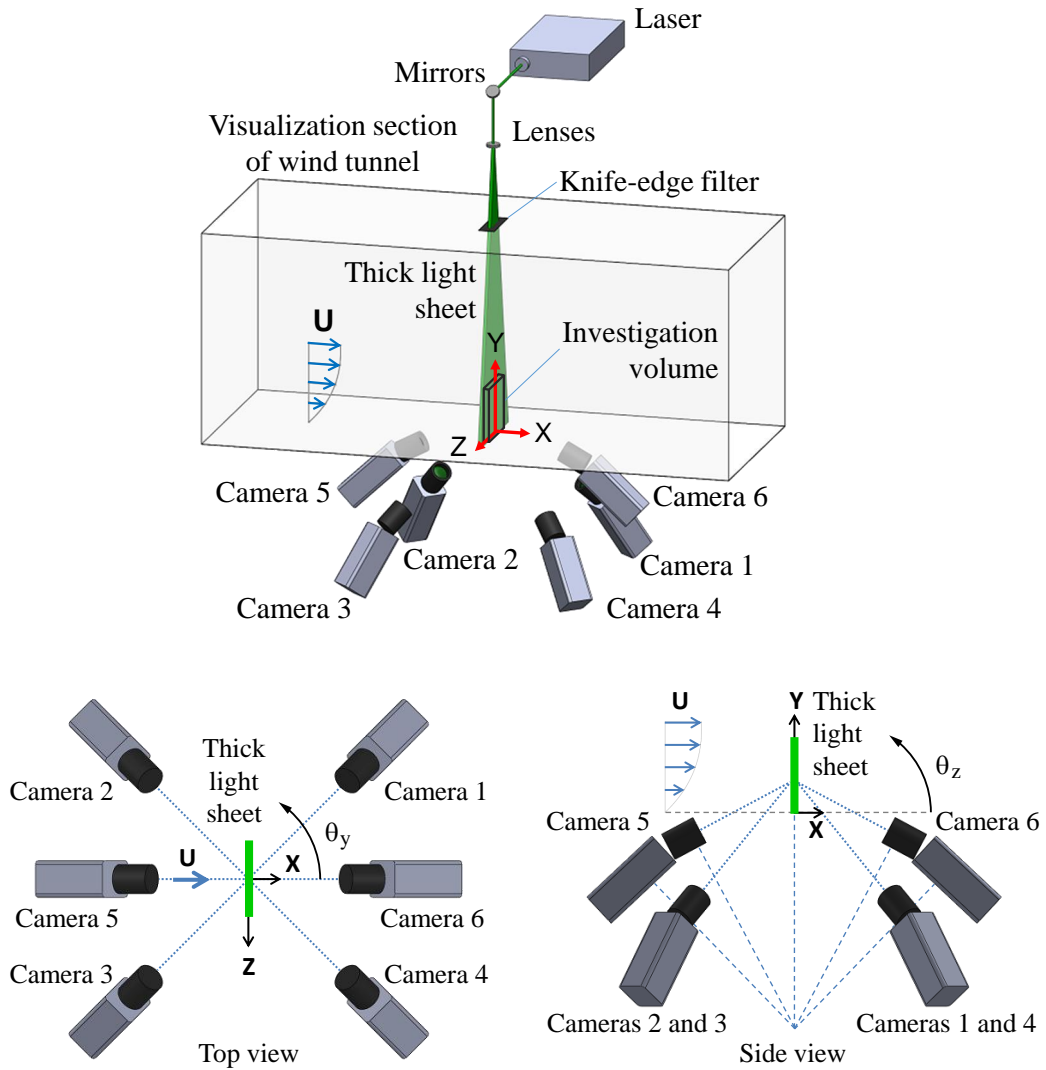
Laser

Mirrors

Visualization section of wind tunnel

Lenses

Knife-edge filter

Thick light sheet

U

Y

Investigation volume

Z

X

Camera 5

Camera 6

Camera 2

Camera 1

Camera 3

Camera 4

Camera 2

Thick light sheet

Camera 1

$\theta_y$

U

X

Camera 5

Camera 6

Z

Camera 3

Camera 4

Top view

U

Y

Thick light sheet

$\theta_z$

Camera 5

X

Camera 6

Cameras 2 and 3

Cameras 1 and 4

Side view